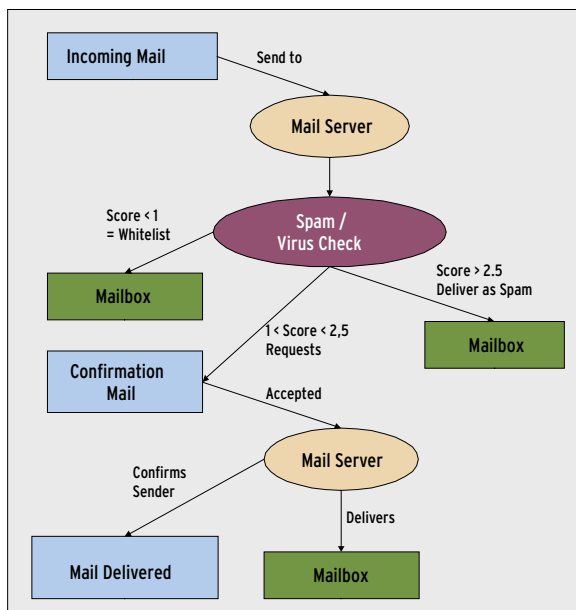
Incoming Mail

Send to

Mail Server

Spam / Virus Check

Score < 1 = Whitelist

Mailbox

Score > 2.5 Deliver as Spam

Mailbox

1 < Score < 2,5 Requests

Confirmation Mail

Accepted

Mail Server

Confirms Sender

Delivers

Mail Delivered

Mailbox